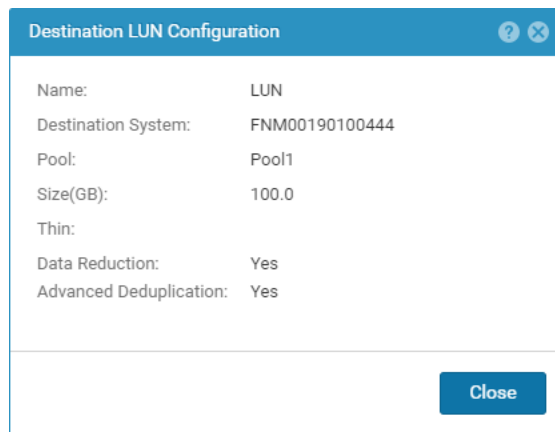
Destination LUN Configuration

| | |
|---|---|
| Name: | LUN |
| Destination System: | FNM00190100444 |
| Pool: | Pool1 |
| Size(GB): | 100.0 |
| Thin: | |
| Data Reduction: | Yes |
| Advanced Deduplication: | Yes |

Close